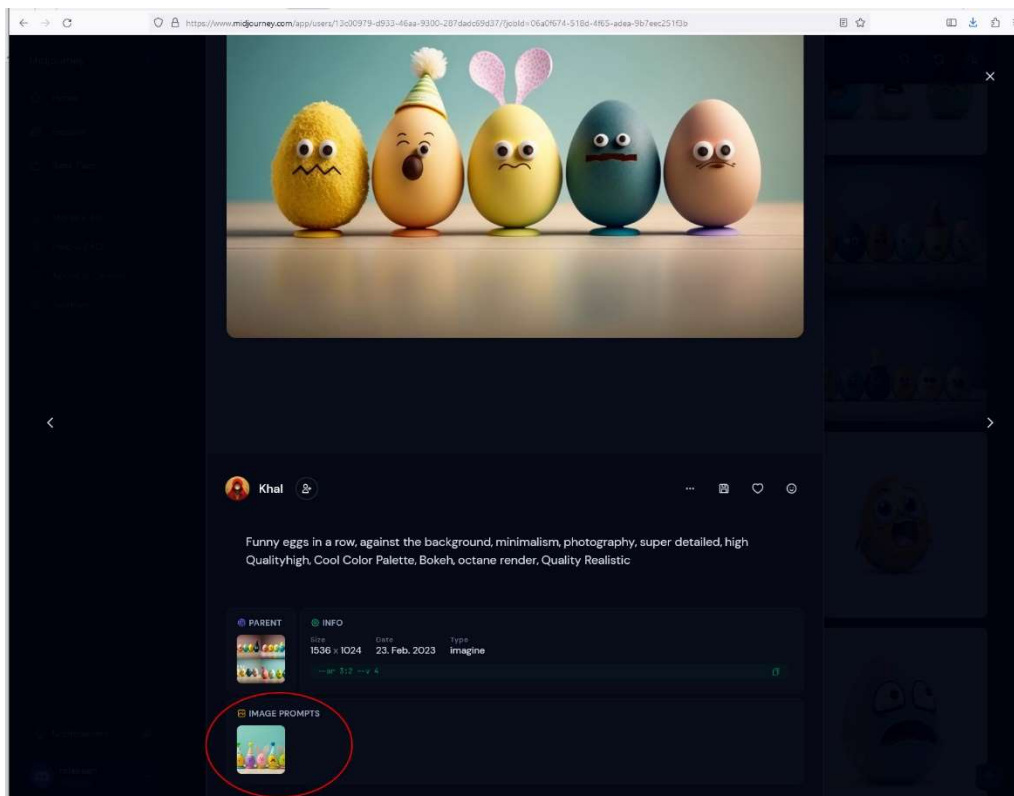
https://www.midjourney.com/app/users/13c00979-d933-46aa-9300-287dadc69d37/?jobId=06a0f674-518d-4f65-adea-9b7eec251f3b

Khal

Funny eggs in a row, against the background, minimalism, photography, super detailed, high Qualityhigh, Cool Color Palette, Bokeh, octane render, Quality Realistic

PARENT

INFO

Size
1536 x 1024

Date
23. Feb. 2023

Type
imagine

--ar 3:2 --v 4

IMAGE PROMPTS